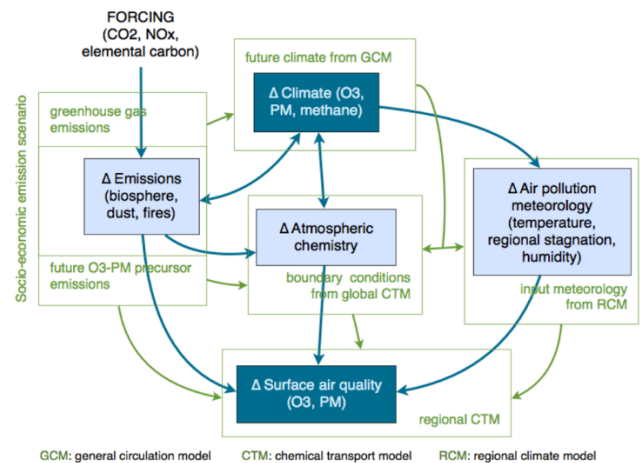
FORCING (CO2, NOx, elemental carbon)

future climate from GCM

Δ Climate (O3, PM, methane)

Socio-economic emission scenario

greenhouse gas emissions

Δ Emissions (biosphere, dust, fires)

future O3-PM precursor emissions

Δ Atmospheric chemistry

boundary conditions from global CTM

Δ Air pollution meteorology (temperature, regional stagnation, humidity)

input meteorology from RCM

Δ Surface air quality (O3, PM)

regional CTM

GCM: general circulation model    CTM: chemical transport model    RCM: regional climate model